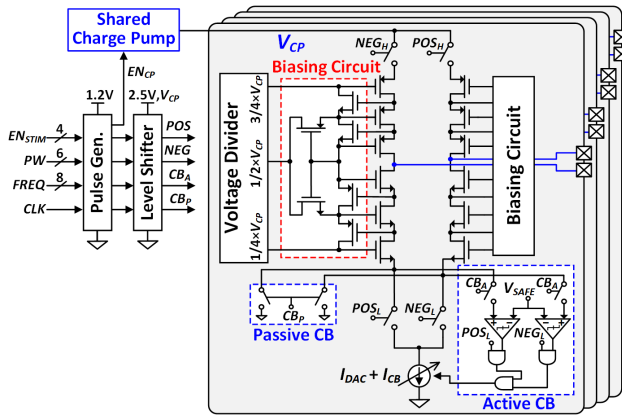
Shared Charge Pump

$EN_{CP}$

1.2V

2.5V,$V_{CP}$

$EN_{STIM}$

4

PW

6

FREQ

8

CLK

Pulse Gen.

Level Shifter

POS

NEG

$CB_A$

$CB_P$

$V_{CP}$

$NEG_H$

$POS_H$

Biasing Circuit

Voltage Divider

$3/4\times V_{CP}$

$1/2\times V_{CP}$

$1/4\times V_{CP}$

Biasing Circuit

$CB_P$

Passive CB

$POS_L$

$NEG_L$

$CB_A$

$V_{SAFE}$

$CB_A$

$POS_L$

$NEG_L$

$I_{DAC}+I_{CB}$

Active CB